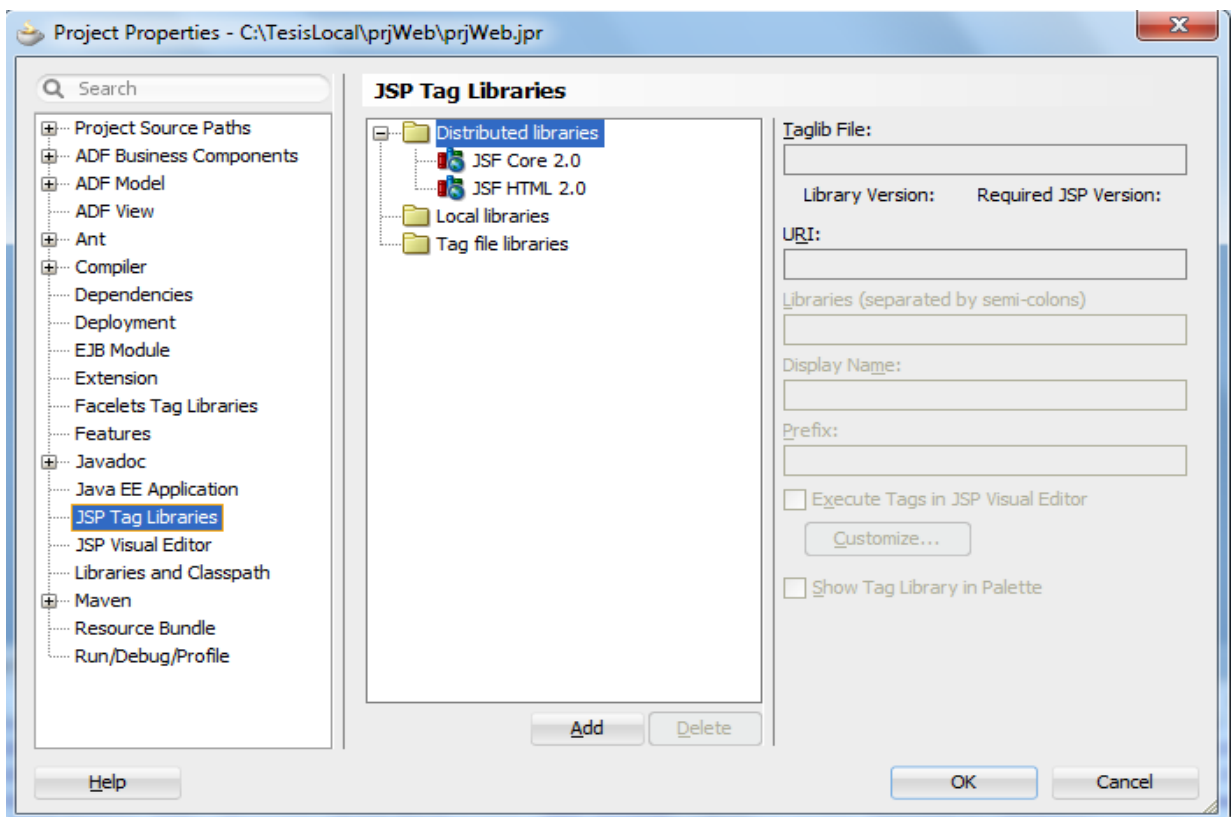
Project Properties - C:\TesisLocal\prjWeb\prjWeb.jpr

Search

Project Source Paths
ADF Business Components
ADF Model
ADF View
Ant
Compiler
Dependencies
Deployment
EJB Module
Extension
Facelets Tag Libraries
Features
Javadoc
Java EE Application
JSP Tag Libraries
JSP Visual Editor
Libraries and Classpath
Maven
Resource Bundle
Run/Debug/Profile

JSP Tag Libraries

Distributed libraries
JSF Core 2.0
JSF HTML 2.0
Local libraries
Tag file libraries

Add
Delete

Taglib File:
Library Version:
Required JSP Version:
URI:
Libraries (separated by semi-colons)
Display Name:
Prefix:
Execute Tags in JSP Visual Editor
Customize...
Show Tag Library in Palette

Help
OK
Cancel